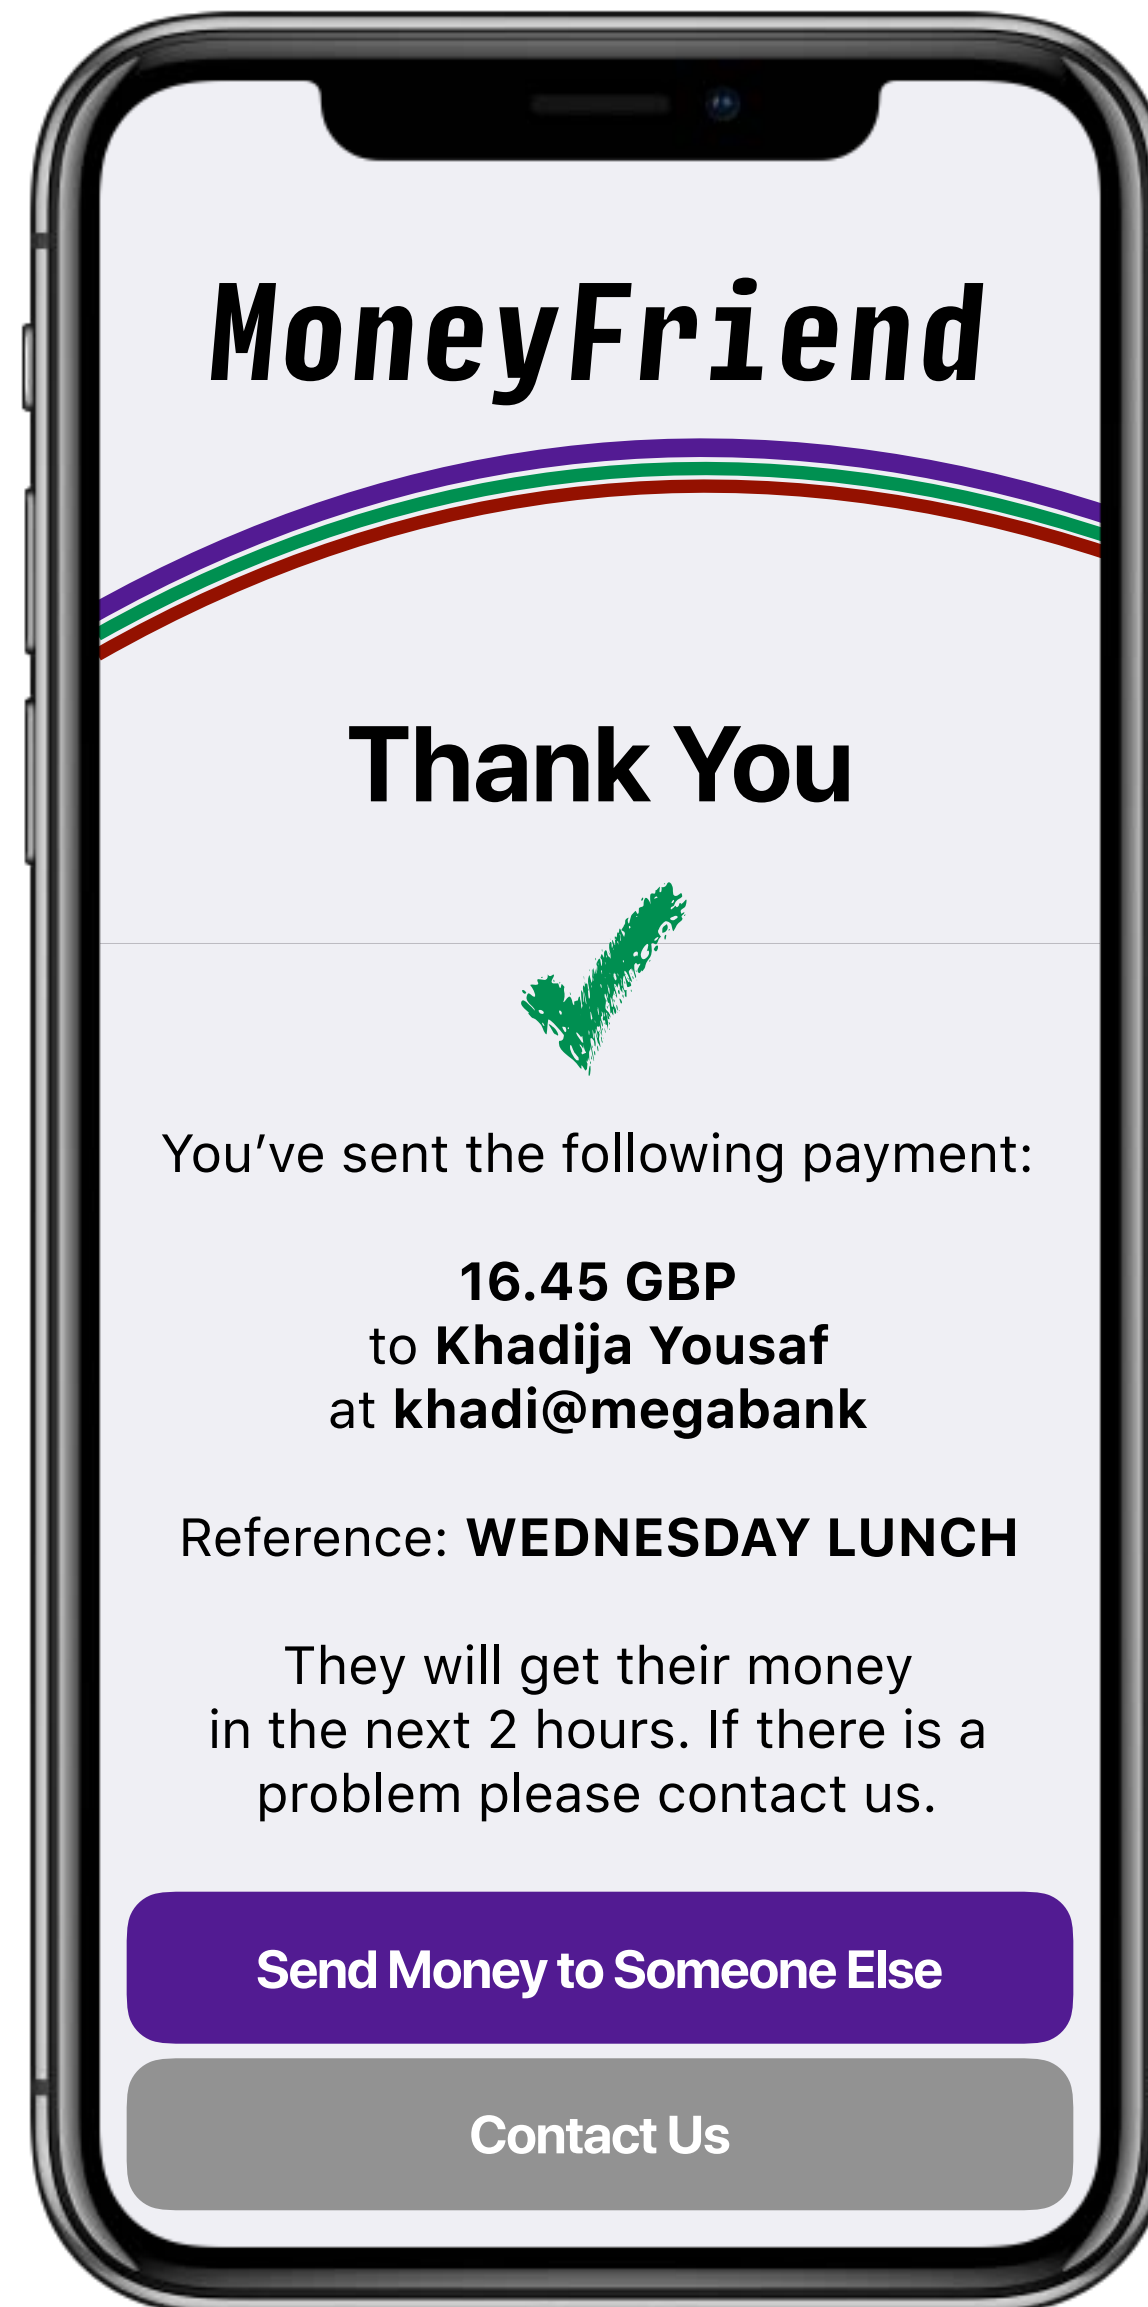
MoneyFriend

Thank You

You’ve sent the following payment:

16.45 GBP
to Khadija Yousaf
at khadi@megabank

Reference: WEDNESDAY LUNCH

They will get their money in the next 2 hours. If there is a problem please contact us.

Send Money to Someone Else

Contact Us